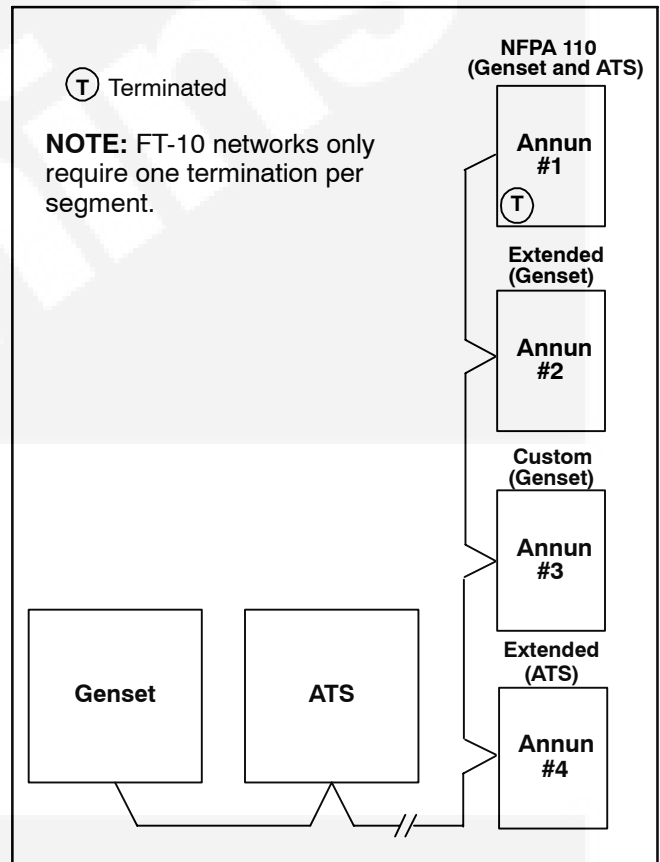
T Terminated

**NOTE:** FT-10 networks only require one termination per segment.

NFPA 110 (Genset and ATS)

Annun #1

T

Extended (Genset)

Annun #2

Custom (Genset)

Annun #3

Extended (ATS)

Annun #4

Genset

ATS